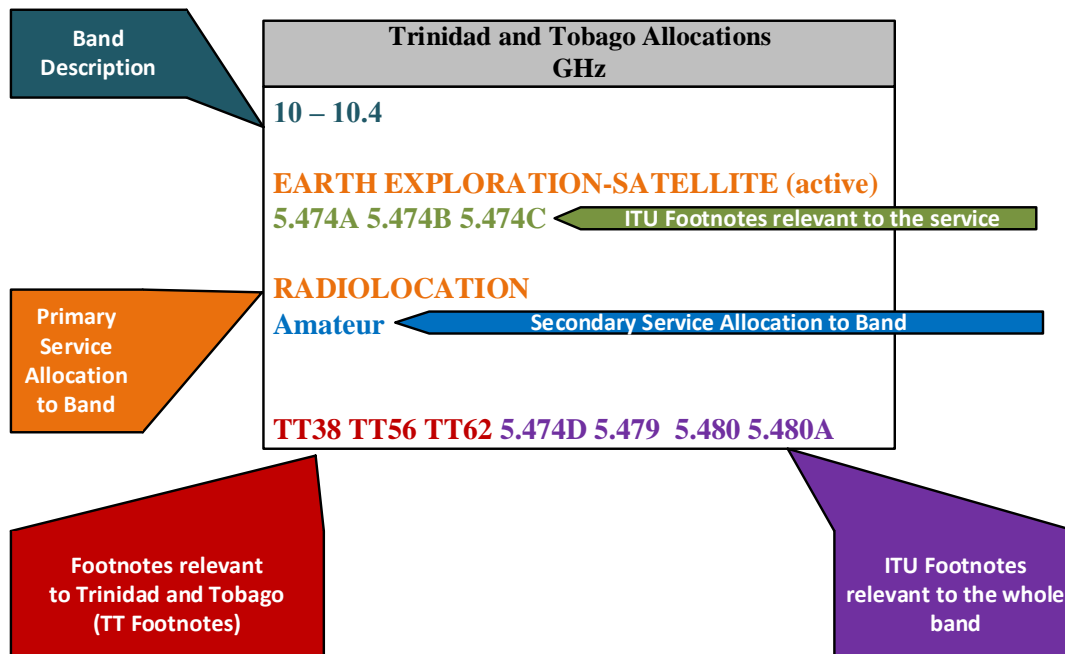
Band Description

Trinidad and Tobago Allocations
GHz

10 – 10.4

EARTH EXPLORATION-SATELLITE (active)
5.474A 5.474B 5.474C

ITU Footnotes relevant to the service

RADIOLOCATION
Amateur

Primary Service Allocation to Band

Secondary Service Allocation to Band

TT38 TT56 TT62 5.474D 5.479 5.480 5.480A

Footnotes relevant to Trinidad and Tobago (TT Footnotes)

ITU Footnotes relevant to the whole band